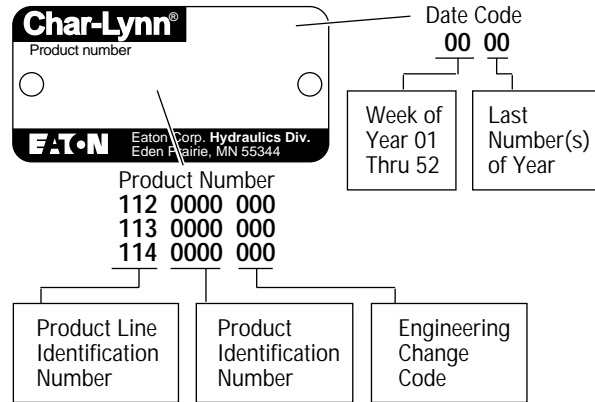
Char-Lynn®
Product number

EATON Eaton Corp. Hydraulics Div.
Eden Prairie, MN 55344

Date Code
00 00

Week of Year 01 Thru 52

Last Number(s) of Year

Product Number
112 0000 000
113 0000 000
114 0000 000

Product Line Identification Number

Product Identification Number

Engineering Change Code